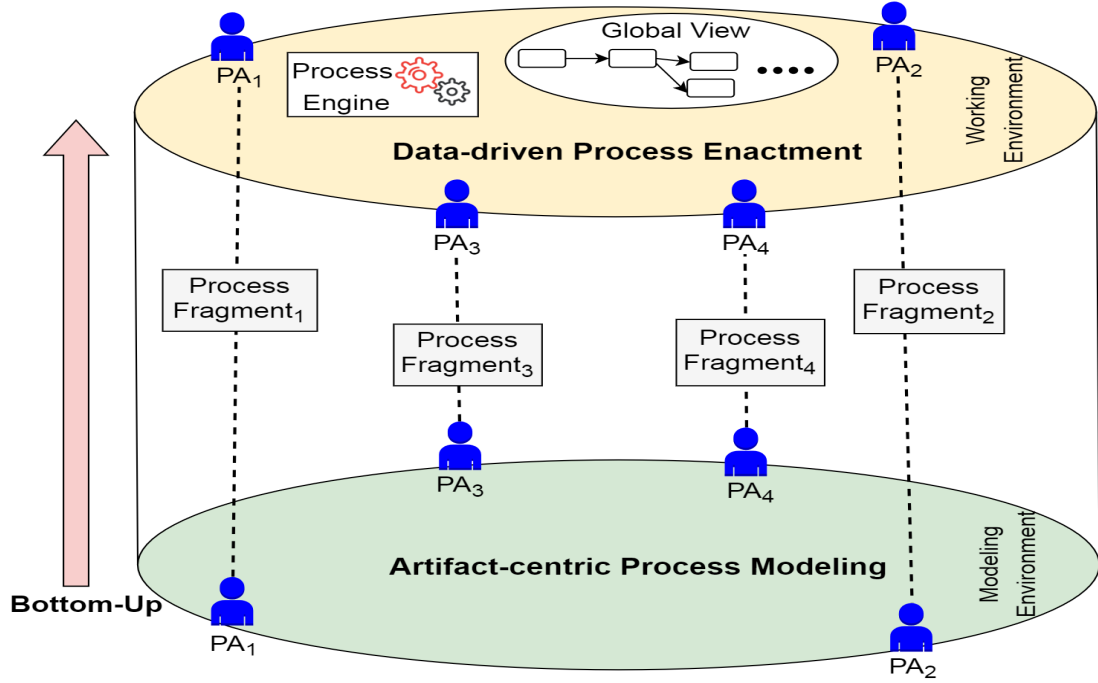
$PA_1$

Process Engine

Global View

....

$PA_2$

Working Environment

Data-driven Process Enactment

$PA_3$

$PA_4$

Process $Fragment_1$

Process $Fragment_3$

Process $Fragment_4$

Process $Fragment_2$

$PA_3$

$PA_4$

Modeling Environment

Artifact-centric Process Modeling

Bottom-Up

$PA_1$

$PA_2$